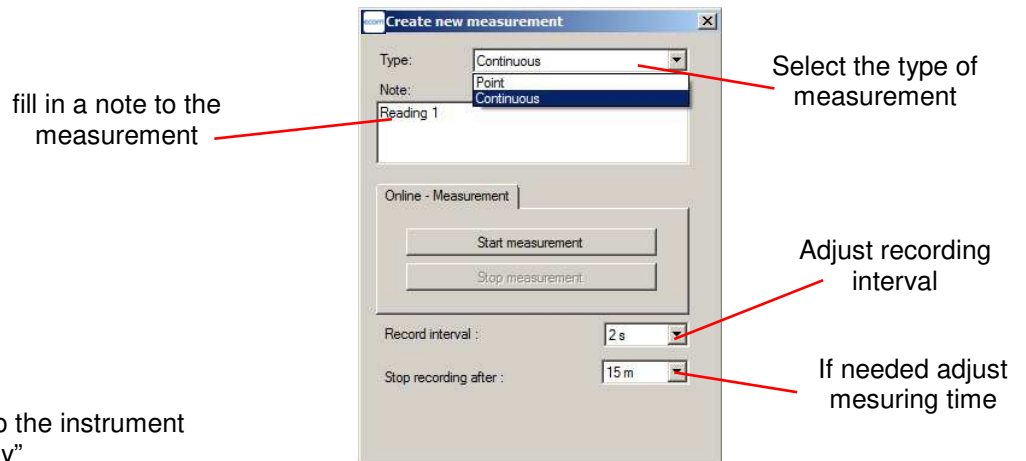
ecom Create new measurement

Type: Continuous

Point
Continuous

Note:

Reading 1

Online - Measurement

Start measurement

Stop measurement

Record interval : 2 s

Stop recording after : 15 m

fill in a note to the measurement

Select the type of measurement

Adjust recording interval

If needed adjust mesuring time

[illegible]o the instrument
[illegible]y"